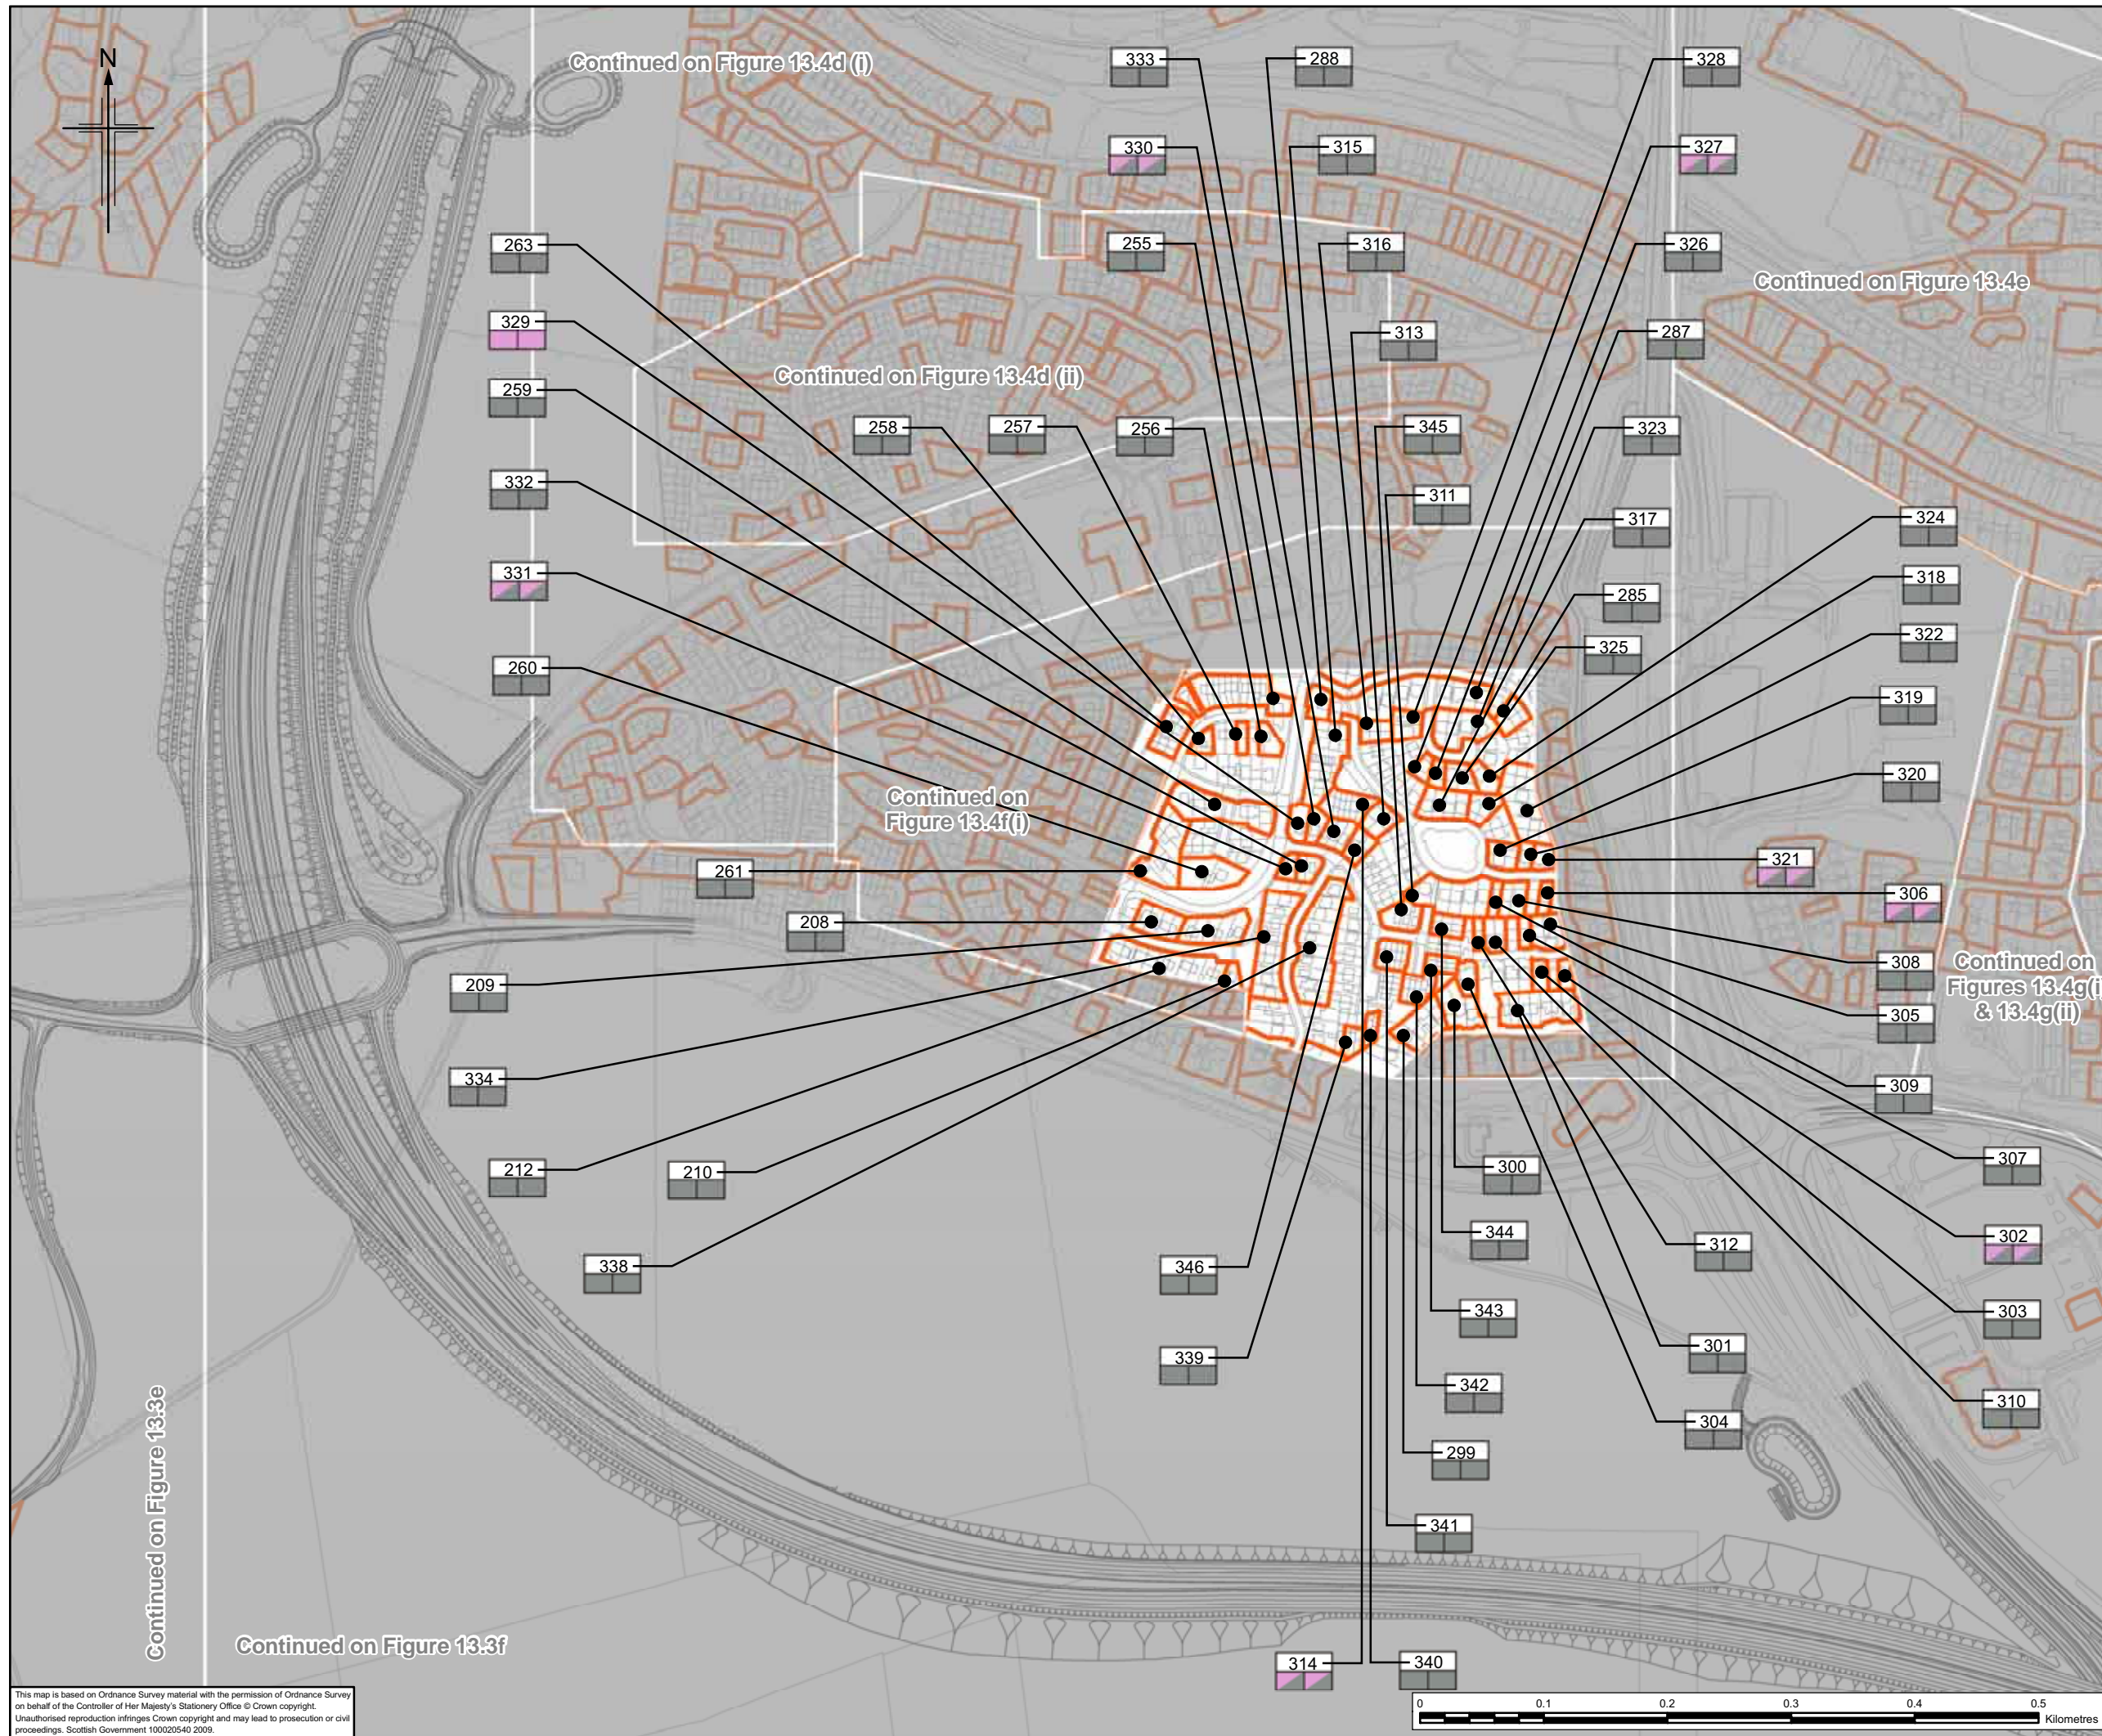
N

Continued on Figure 13.4d (i)

333
288
328
330
315
327
263
255
316
326
Continued on Figure 13.4e
329
313
287
Continued on Figure 13.4d (ii)
259
258
257
256
345
323
332
311
317
324
331
285
318
325
322
260
319
320
Continued on Figure 13.4f(i)
321
261
306
208
308
Continued on Figures 13.4g(i) & 13.4g(ii)
209
305
334
309
300
307
212
210
344
312
302
338
346
343
303
339
301
342
304
310
299
341
Continued on Figure 13.3e
Continued on Figure 13.3f
314
340

This map is based on Ordnance Survey material with the permission of Ordnance Survey on behalf of the Controller of Her Majesty's Stationery Office © Crown copyright. Unauthorised reproduction infringes Crown copyright and may lead to prosecution or civil proceedings. Scottish Government 100020540 2009.

0 0.1 0.2 0.3 0.4 0.5 Kilometres